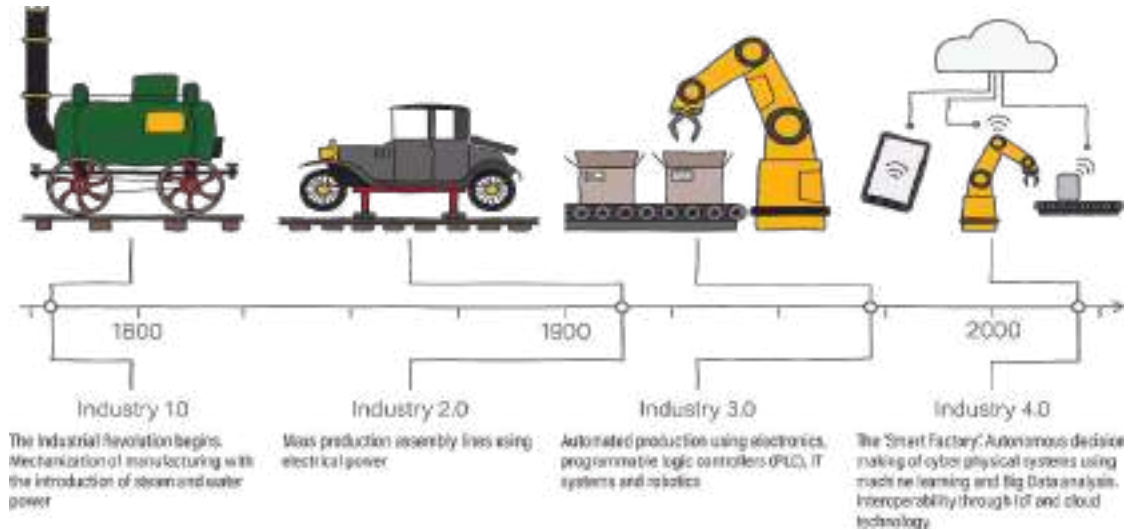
1800

1900

2000

Industry 1.0

The Industrial Revolution begins. Mechanization of manufacturing with the introduction of steam and water power

Industry 2.0

Mass production assembly lines using electrical power

Industry 3.0

Automated production using electronics, programmable logic controllers (PLC), IT systems and robotics

Industry 4.0

The "Smart Factory". Autonomous decision making of cyber physical systems using machine learning and Big Data analysis. Interoperability through IoT and cloud technology.